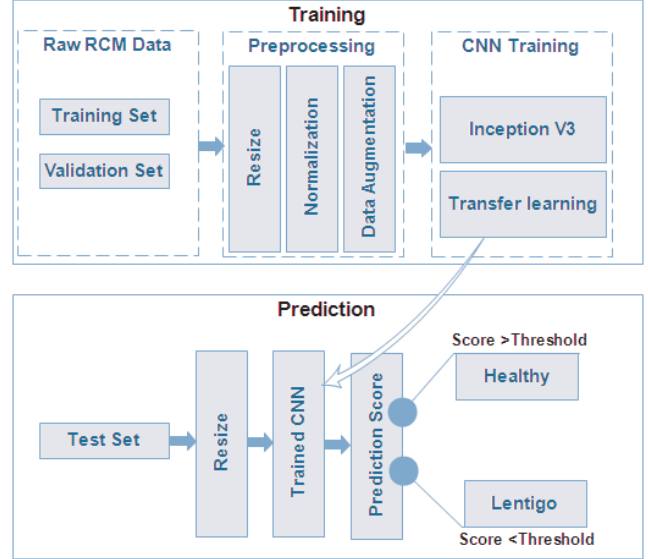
Training

Raw RCM Data

Training Set

Validation Set

Preprocessing

Resize

Normalization

Data Augmentation

CNN Training

Inception V3

Transfer learning

Prediction

Test Set

Resize

Trained CNN

Prediction Score

Score >Threshold

Healthy

Lentigo

Score <Threshold